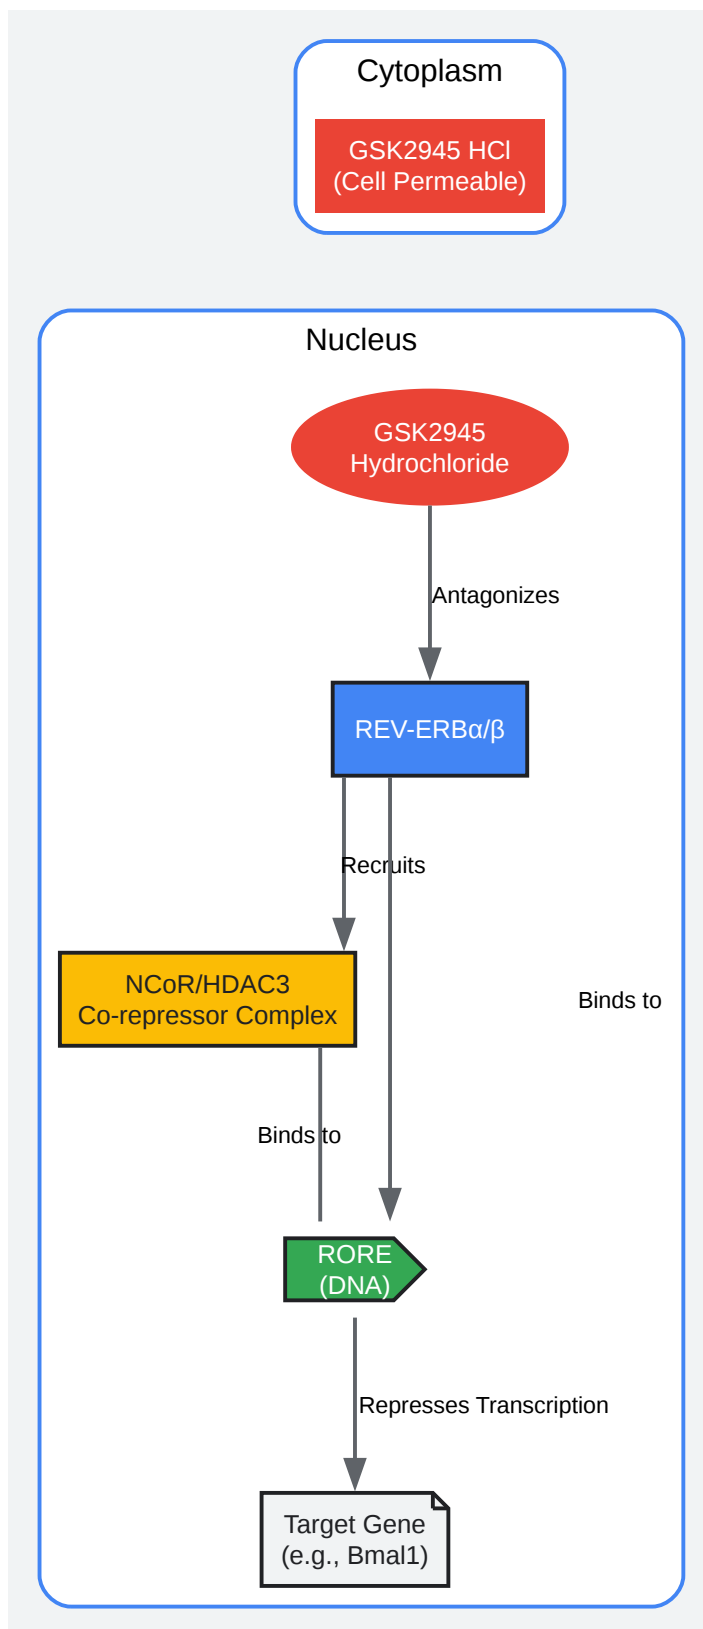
Cytoplasm

GSK2945 HCl
(Cell Permeable)

Nucleus

GSK2945
Hydrochloride

Antagonizes

REV-ERBα/β

Recruits

NCoR/HDAC3
Co-repressor Complex

Binds to

Binds to

RORE
(DNA)

Represses Transcription

Target Gene
(e.g., Bmal1)